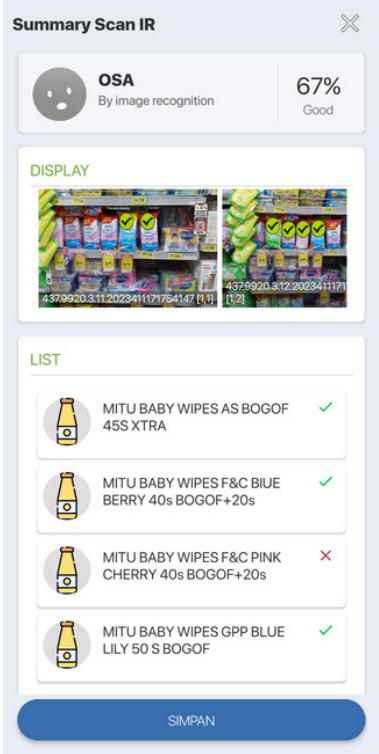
Summary Scan IR

OSA
By image recognition

67%
Good

DISPLAY

437.9920.3.11.20231117175 4147 [1,1]

437.9920.3.12.2023411171 [1,2]

LIST

MITU BABY WIPES AS BOGOF 45S XTRA

MITU BABY WIPES F&C BIUE BERRY 40s BOGOF+20s

MITU BABY WIPES F&C PINK CHERRY 40s BOGOF+20s

MITU BABY WIPES GPP BLUE LILY 50 S BOGOF

SIMPAN